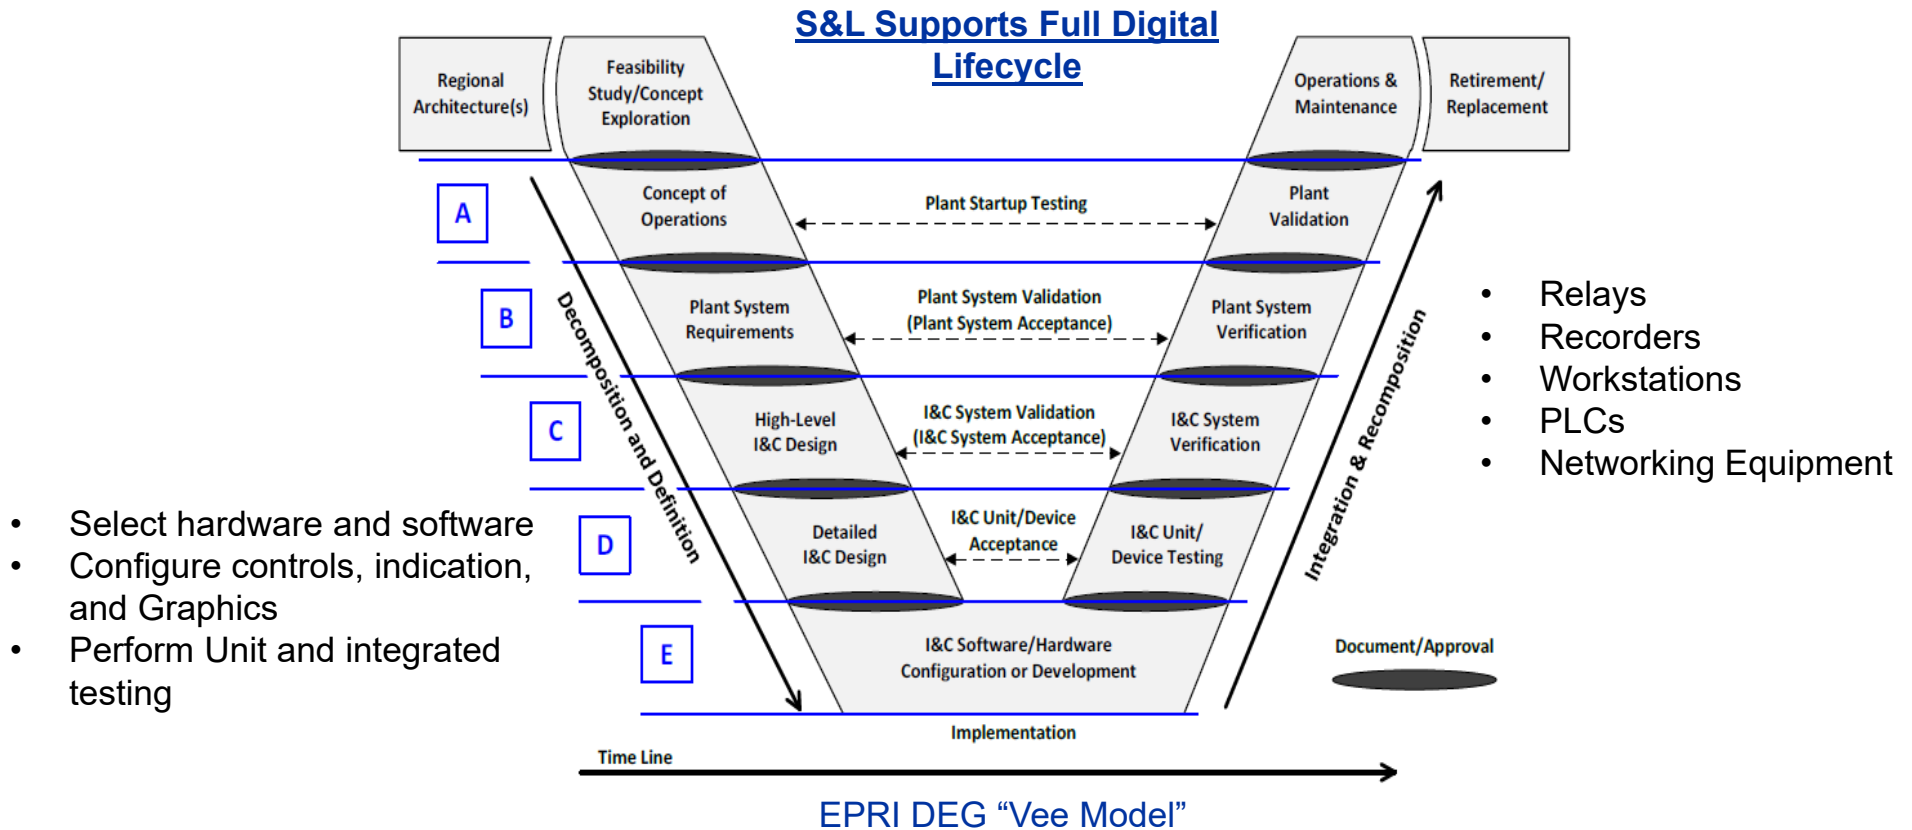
S&L Supports Full Digital Lifecycle

Regional Architecture(s)

Feasibility Study/Concept Exploration

Operations & Maintenance

Retirement/ Replacement

A

Concept of Operations

Plant Startup Testing

Plant Validation

B

Plant System Requirements

Plant System Validation (Plant System Acceptance)

Plant System Verification

C

High-Level I&C Design

I&C System Validation (I&C System Acceptance)

I&C System Verification

D

Detailed I&C Design

I&C Unit/Device Acceptance

I&C Unit/ Device Testing

E

I&C Software/Hardware Configuration or Development

Decomposition and Definition

Integration & Recomposition

Document/Approval

Implementation

Time Line

- Relays
- Recorders
- Workstations
- PLCs
- Networking Equipment

- Select hardware and software
- Configure controls, indication, and Graphics
- Perform Unit and integrated testing

EPRI DEG “Vee Model”